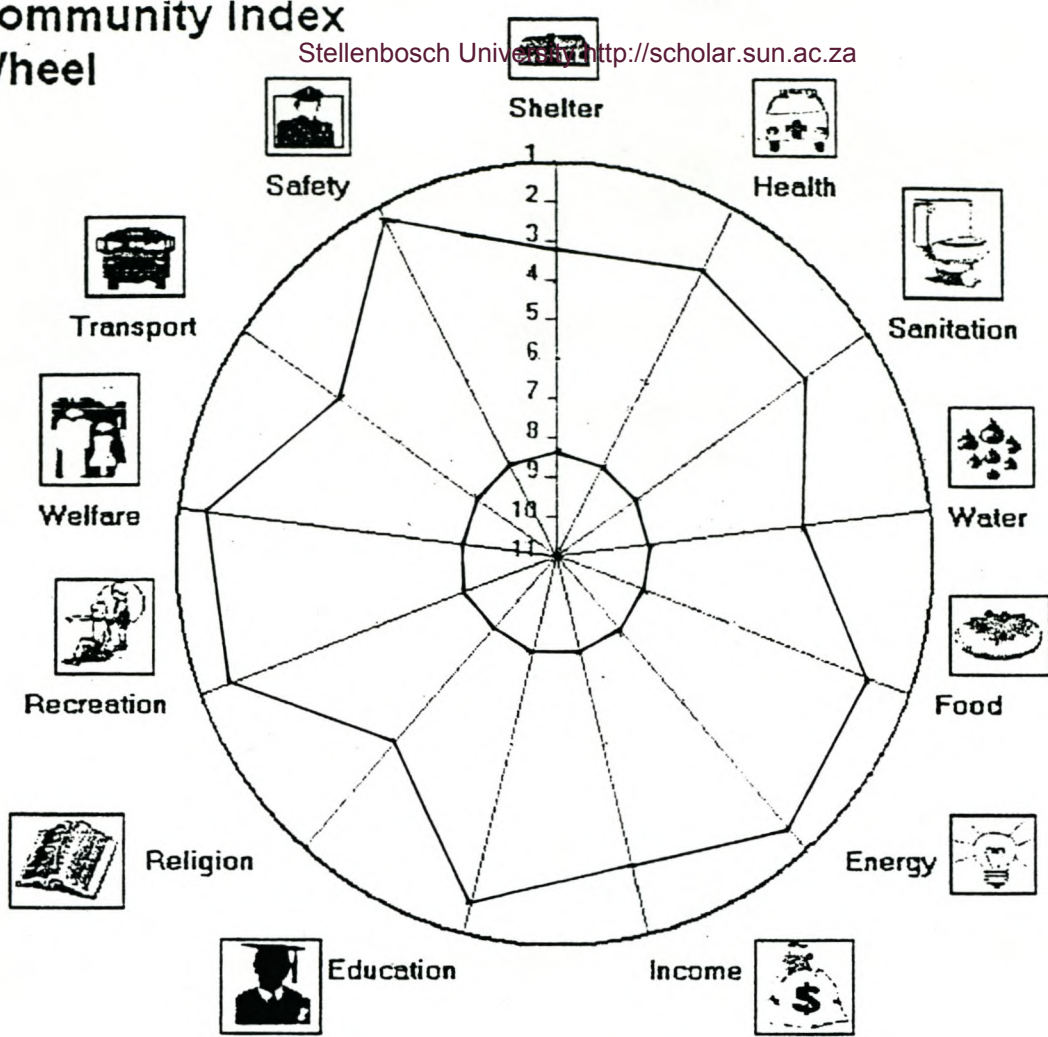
ommunity Index
Vheel

Stellenbosch University http://scholar.sun.ac.za

Shelter
Health
Sanitation
Water
Food
Energy
Income
Education
Religion
Recreation
Welfare
Transport
Safety

1
2
3
4
5
6
7
8
9
10
11

$